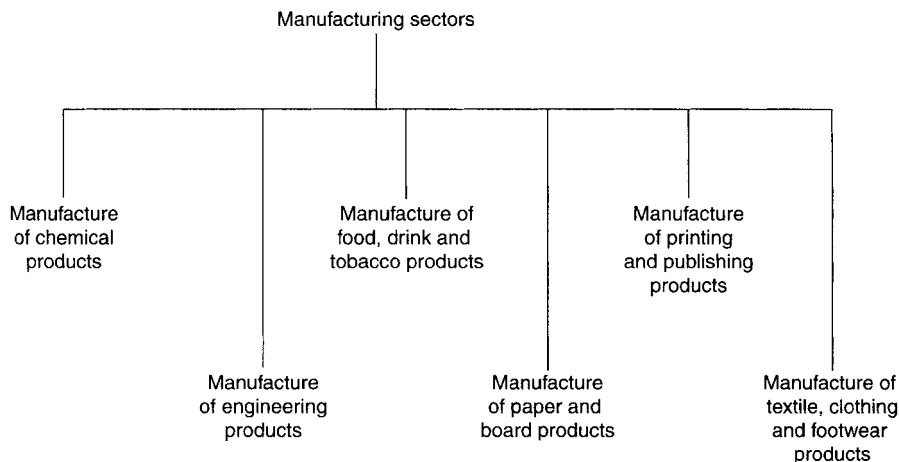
Manufacturing sectors

Manufacture of chemical products

Manufacture of engineering products

Manufacture of food, drink and tobacco products

Manufacture of paper and board products

Manufacture of printing and publishing products

Manufacture of textile, clothing and footwear products